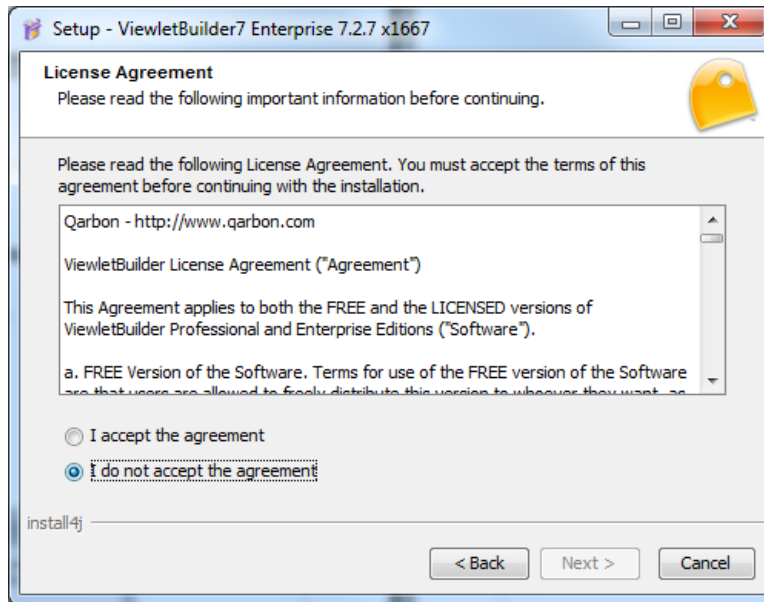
Setup - ViewletBuilder7 Enterprise 7.2.7 x1667

License Agreement
Please read the following important information before continuing.

Please read the following License Agreement. You must accept the terms of this agreement before continuing with the installation.

Qarbon - http://www.qarbon.com

ViewletBuilder License Agreement ("Agreement")

This Agreement applies to both the FREE and the LICENSED versions of ViewletBuilder Professional and Enterprise Editions ("Software").

a. FREE Version of the Software. Terms for use of the FREE version of the Software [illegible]

I accept the agreement

I do not accept the agreement

install4j

< Back

Next >

Cancel